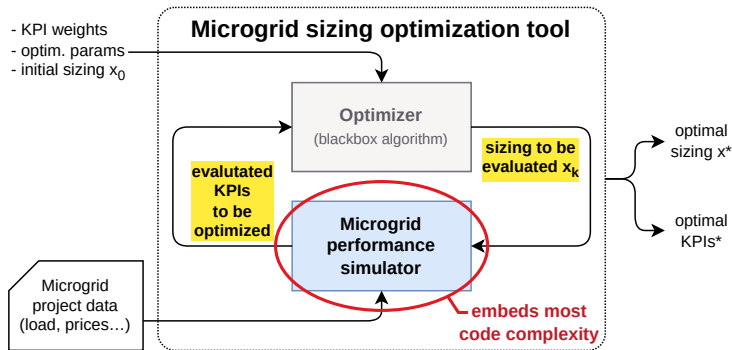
- KPI weights
- optim. params
- initial sizing $x_0$

Microgrid sizing optimization tool

Optimizer
(blackbox algorithm)

evalutated KPIs to be optimized

sizing to be evaluated $x_k$

Microgrid performance simulator

optimal sizing x*

optimal KPIs*

Microgrid project data (load, prices…)

embeds most code complexity